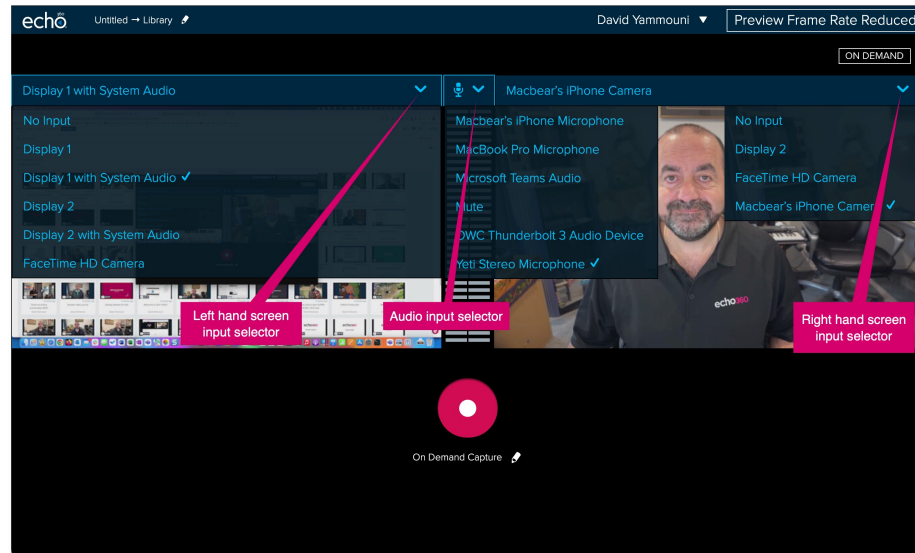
echo360

Untitled → Library

David Yammouni ▼

Preview Frame Rate Reduced

ON DEMAND

Display 1 with System Audio

Macbear's iPhone Camera

No Input
Display 1
Display 1 with System Audio ✓
Display 2
Display 2 with System Audio
FaceTime HD Camera

Macbear's iPhone Microphone
MacBook Pro Microphone
Microsoft Teams Audio
Mute
OWC Thunderbolt 3 Audio Device
Yeti Stereo Microphone ✓

No Input
Display 2
FaceTime HD Camera
Macbear's iPhone Camera ✓

Left hand screen input selector

Audio input selector

Right hand screen input selector

echo360

On Demand Capture